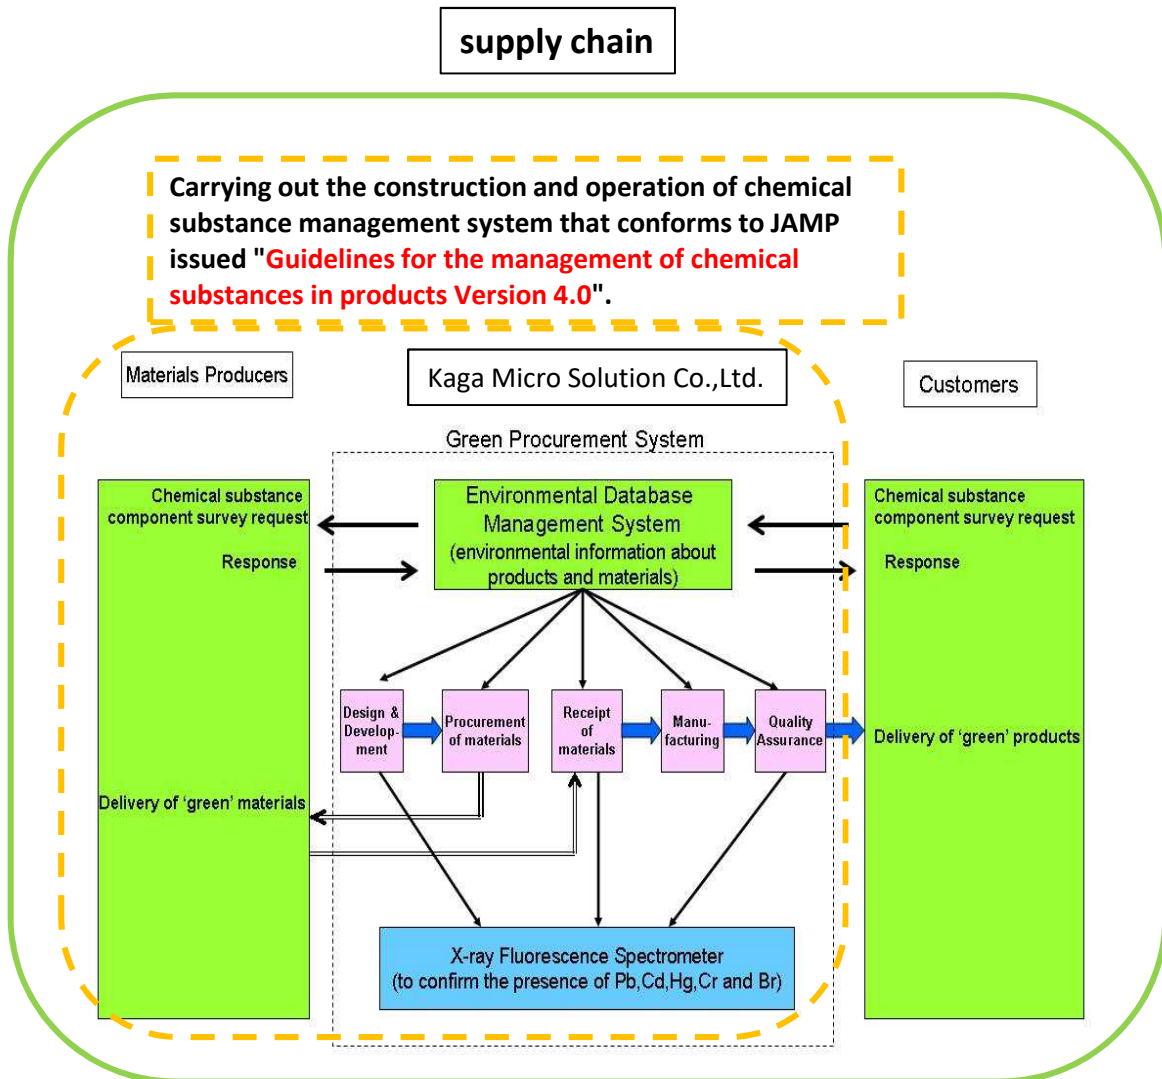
supply chain

Carrying out the construction and operation of chemical substance management system that conforms to JAMP issued "Guidelines for the management of chemical substances in products Version 4.0".

Materials Producers

Kaga Micro Solution Co.,Ltd.

Customers

Green Procurement System

Chemical substance component survey request

Response

Delivery of 'green' materials

Environmental Database Management System (environmental information about products and materials)

Chemical substance component survey request

Response

Delivery of 'green' products

Design & Development

Procurement of materials

Receipt of materials

Manufacturing

Quality Assurance

X-ray Fluorescence Spectrometer (to confirm the presence of Pb,Cd,Hg,Cr and Br)